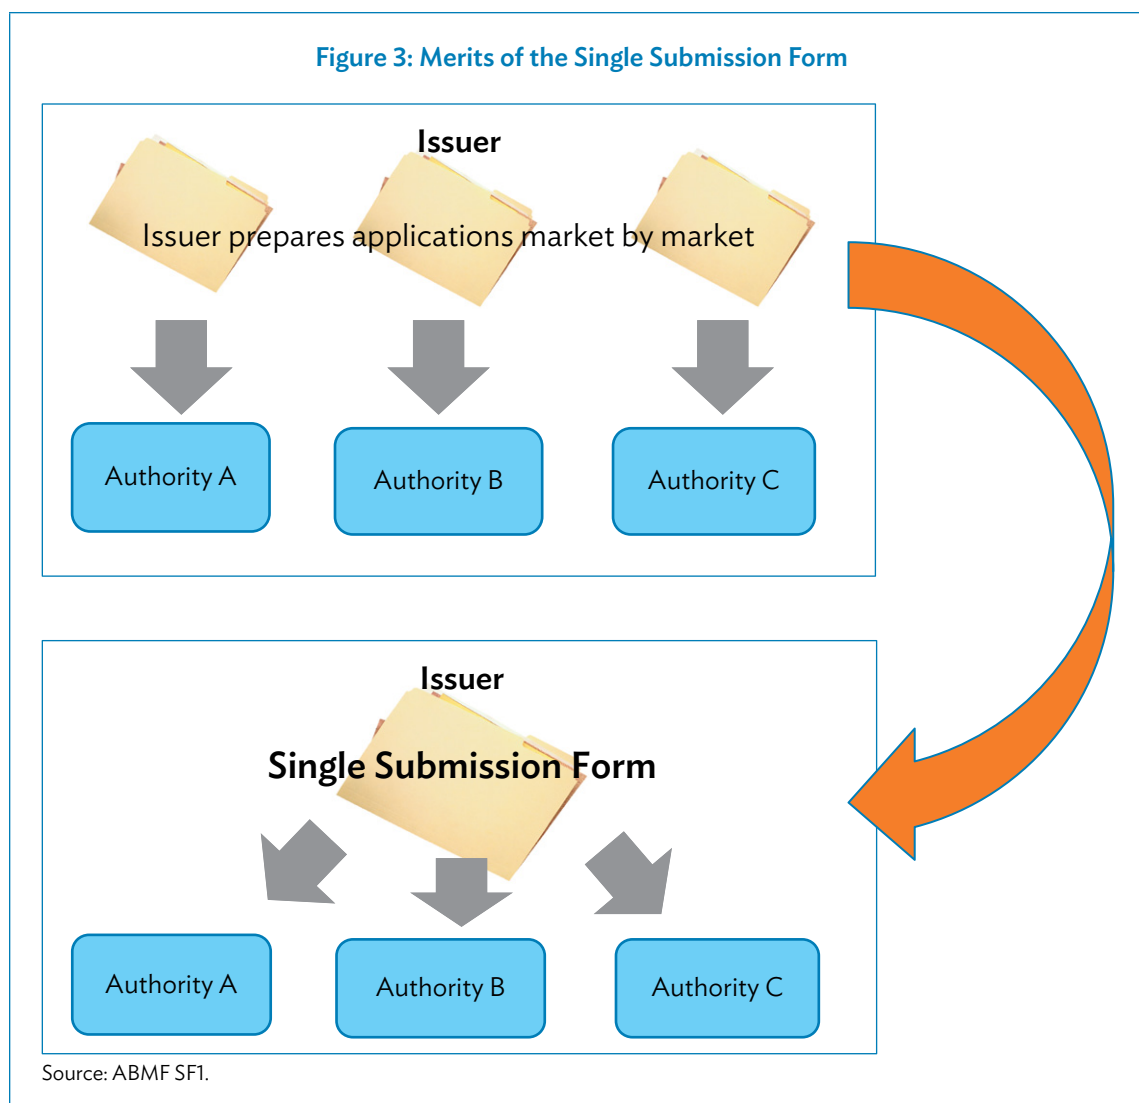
Figure 3: Merits of the Single Submission Form

Issuer

Issuer prepares applications market by market

Authority A

Authority B

Authority C

Issuer

Single Submission Form

Authority A

Authority B

Authority C

Source: ABMF SF1.